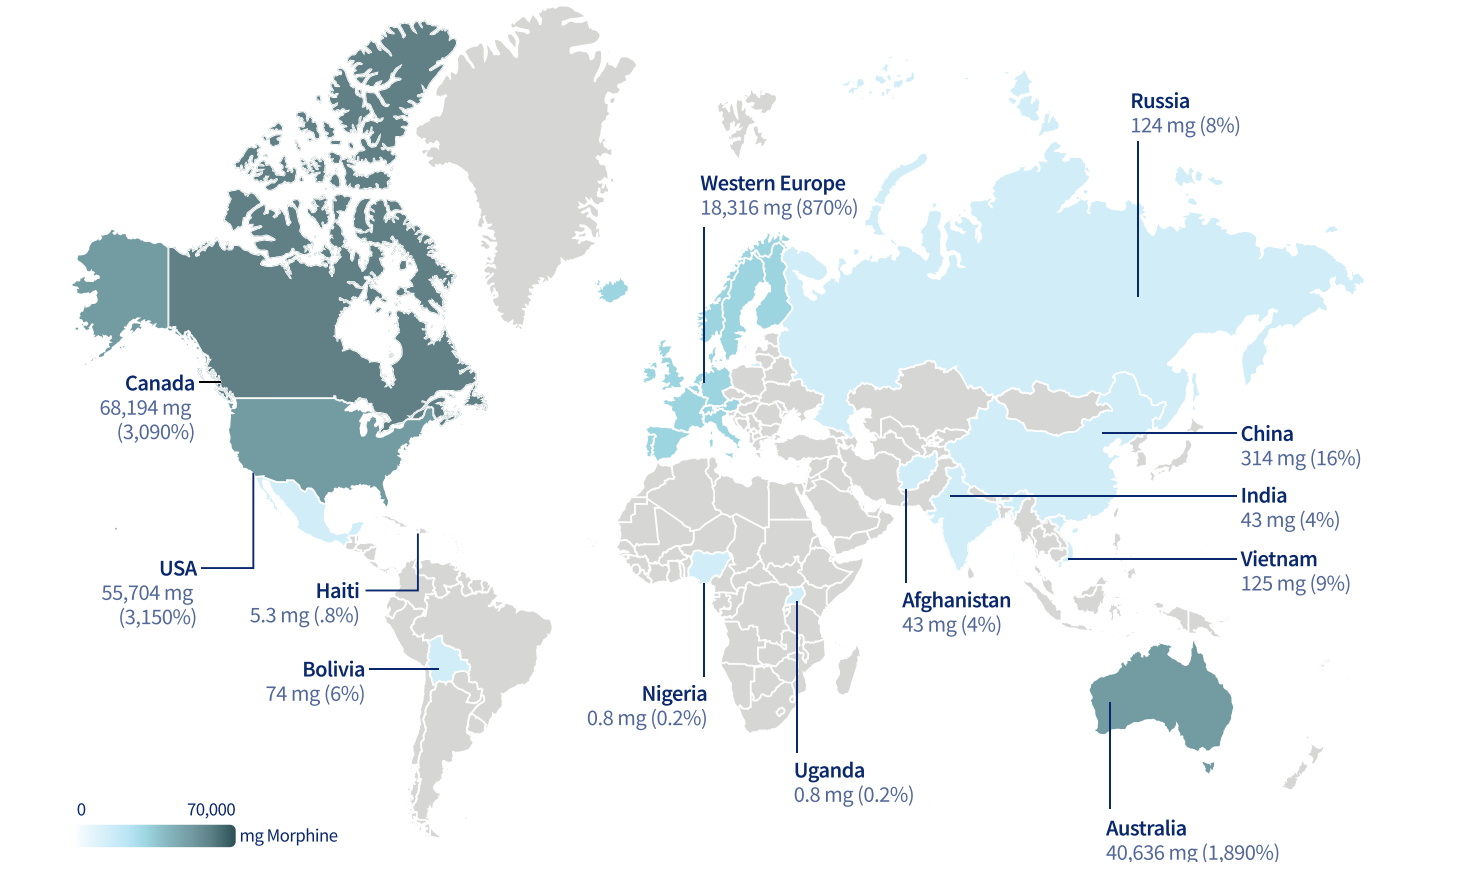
Russia
124 mg (8%)

Western Europe
18,316 mg (870%)

Canada
68,194 mg
(3,090%)

China
314 mg (16%)

India
43 mg (4%)

Vietnam
125 mg (9%)

Afghanistan
43 mg (4%)

USA
55,704 mg
(3,150%)

Haiti
5.3 mg (.8%)

Bolivia
74 mg (6%)

Nigeria
0.8 mg (0.2%)

Uganda
0.8 mg (0.2%)

Australia
40,636 mg (1,890%)

0
70,000
mg Morphine